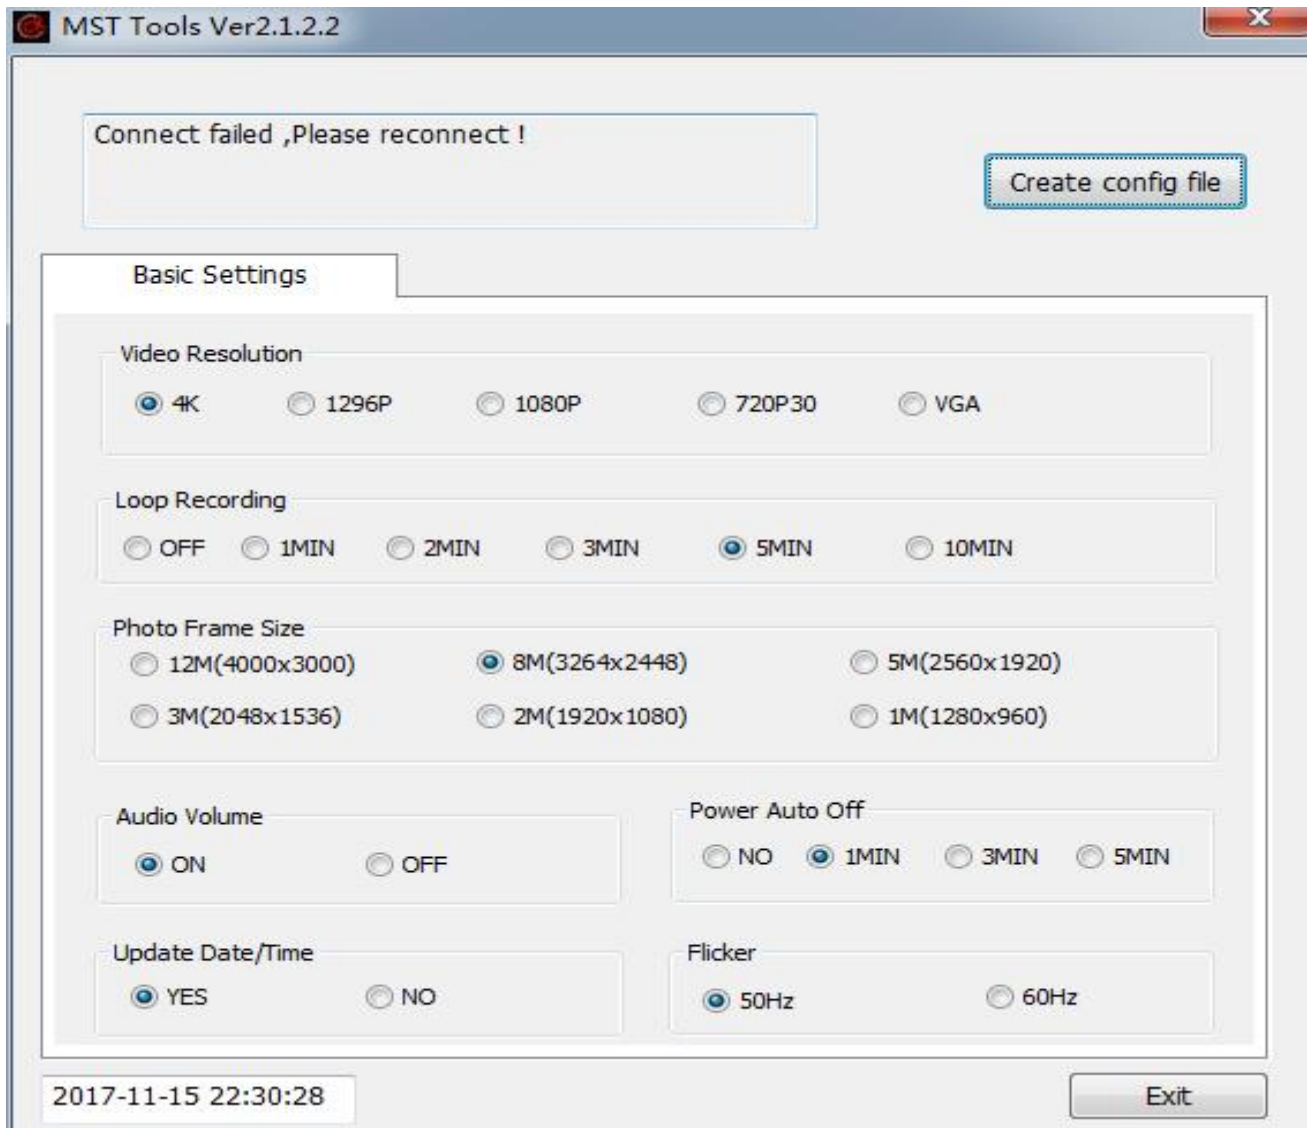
MST Tools Ver2.1.2.2

Connect failed ,Please reconnect !

Create config file

Basic Settings

Video Resolution

4K
1296P
1080P
720P30
VGA

Loop Recording

OFF
1MIN
2MIN
3MIN
5MIN
10MIN

Photo Frame Size

12M(4000x3000)
8M(3264x2448)
5M(2560x1920)
3M(2048x1536)
2M(1920x1080)
1M(1280x960)

Audio Volume

ON
OFF

Power Auto Off

NO
1MIN
3MIN
5MIN

Update Date/Time

YES
NO

Flicker

50Hz
60Hz

2017-11-15 22:30:28

Exit